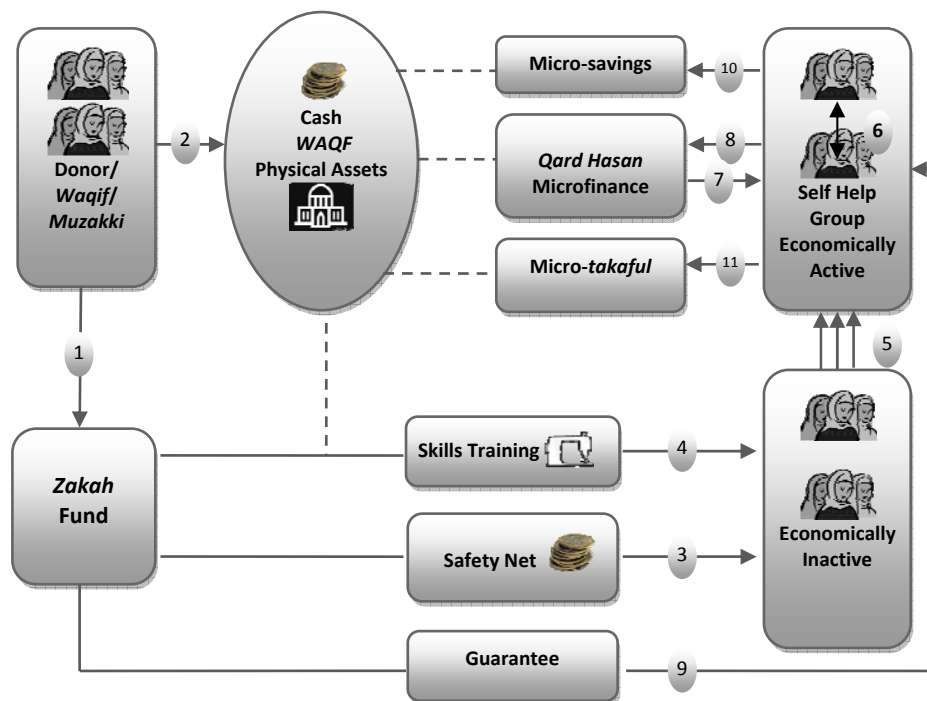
Donor/
Waqif/
Muzakki

2

Cash
WAQF
Physical Assets

Micro-savings

10

Qard Hasan
Microfinance

8

7

6

Self Help
Group
Economically
Active

Micro-takaful

11

1

5

Zakah
Fund

Skills Training

4

Safety Net

3

Economically
Inactive

Guarantee

9